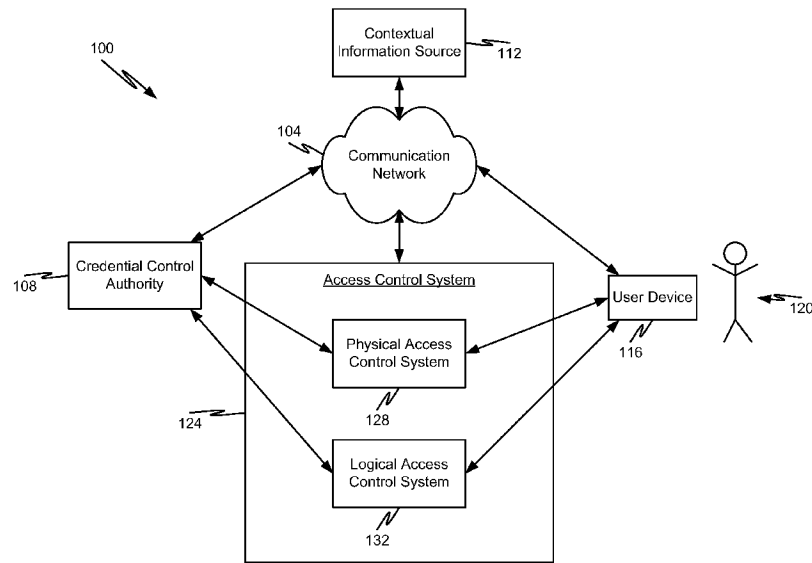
100

Contextual Information Source

112

104

Communication Network

108

Credential Control Authority

Access Control System

User Device

120

116

Physical Access Control System

128

124

Logical Access Control System

132